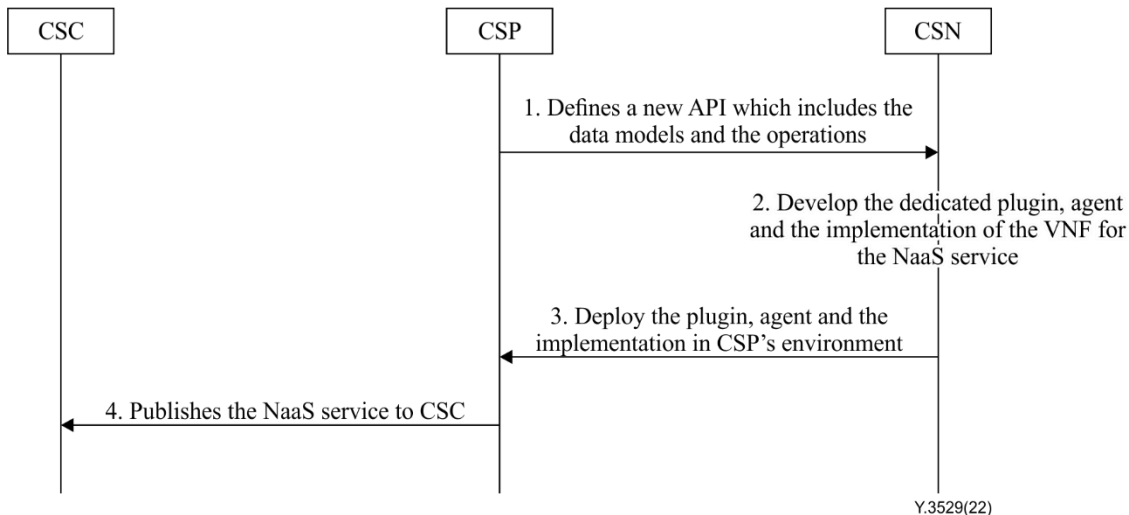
CSC

CSP

CSN

1. Defines a new API which includes the data models and the operations

2. Develop the dedicated plugin, agent and the implementation of the VNF for the NaaS service

3. Deploy the plugin, agent and the implementation in CSP's environment

4. Publishes the NaaS service to CSC

Y.3529(22)